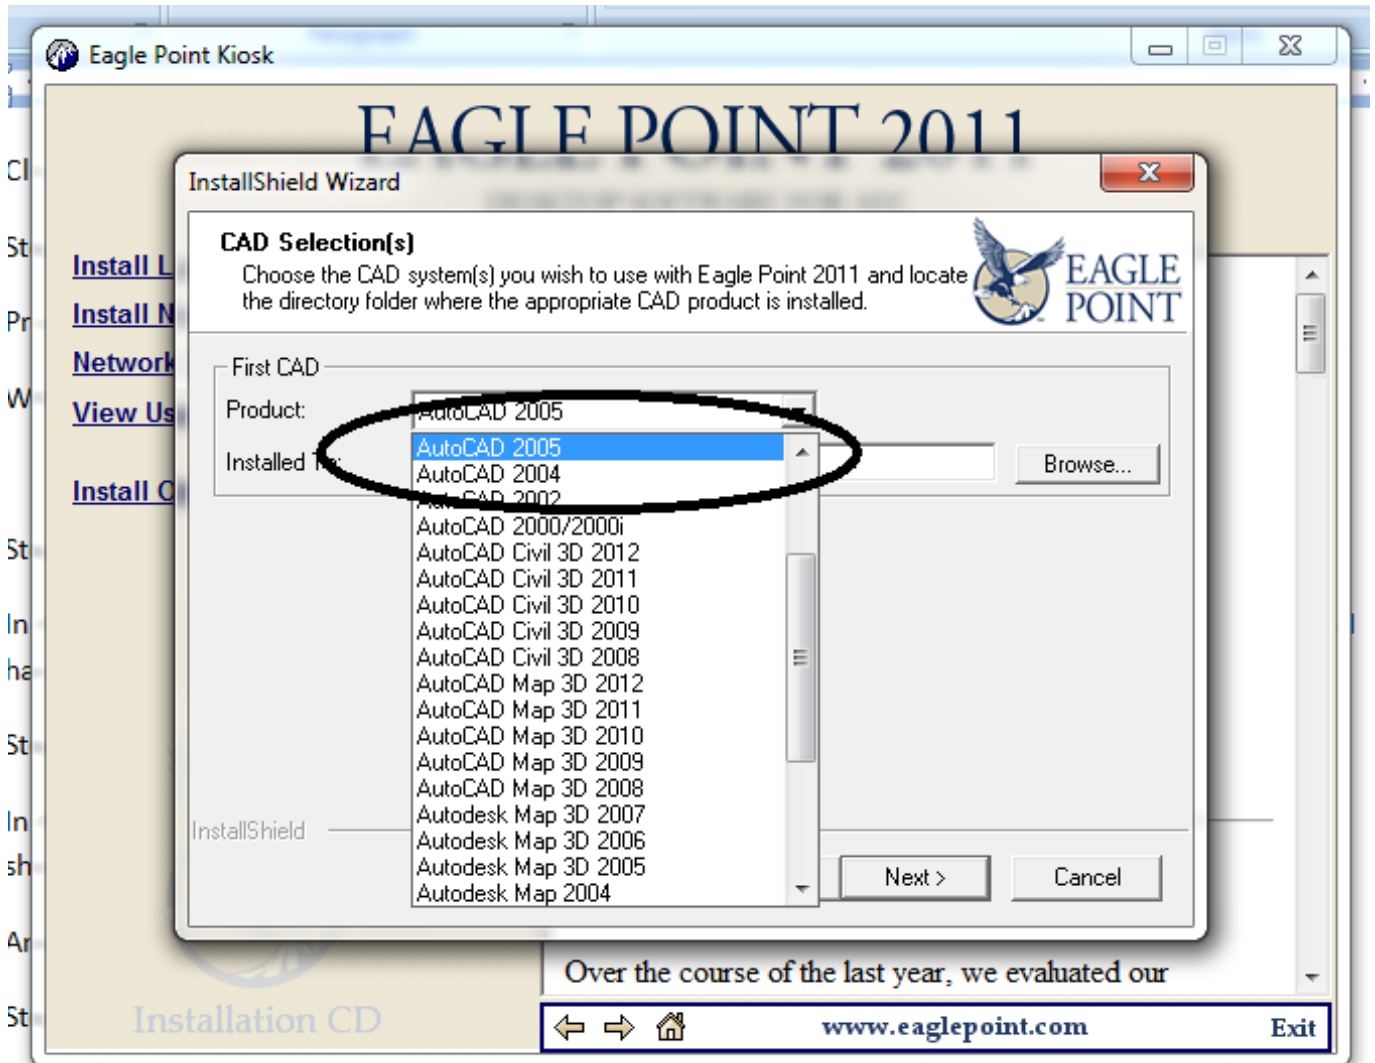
Eagle Point Kiosk

EAGLE POINT 2011

Install L
Install N
Network
View Us
Install C

InstallShield Wizard

CAD Selection(s)
Choose the CAD system(s) you wish to use with Eagle Point 2011 and locate the directory folder where the appropriate CAD product is installed.

EAGLE POINT

First CAD
Product: AutoCAD 2005
Installed To:
Browse...

AutoCAD 2005
AutoCAD 2004
AutoCAD 2002
AutoCAD 2000/2000i
AutoCAD Civil 3D 2012
AutoCAD Civil 3D 2011
AutoCAD Civil 3D 2010
AutoCAD Civil 3D 2009
AutoCAD Civil 3D 2008
AutoCAD Map 3D 2012
AutoCAD Map 3D 2011
AutoCAD Map 3D 2010
AutoCAD Map 3D 2009
AutoCAD Map 3D 2008
Autodesk Map 3D 2007
Autodesk Map 3D 2006
Autodesk Map 3D 2005
Autodesk Map 2004

InstallShield
Next >
Cancel

Over the course of the last year, we evaluated our

Installation CD

www.eaglepoint.com
Exit